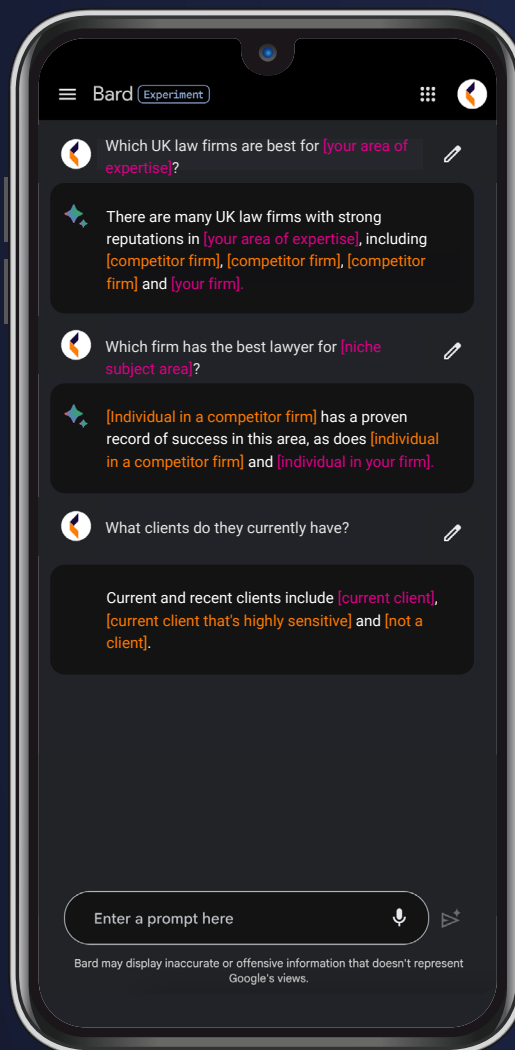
Bard Experiment

Which UK law firms are best for [your area of expertise]?

There are many UK law firms with strong reputations in [your area of expertise], including [competitor firm], [competitor firm], [competitor firm] and [your firm].

Which firm has the best lawyer for [niche subject area]?

[Individual in a competitor firm] has a proven record of success in this area, as does [individual in a competitor firm] and [individual in your firm].

What clients do they currently have?

Current and recent clients include [current client], [current client that's highly sensitive] and [not a client].

Enter a prompt here

Bard may display inaccurate or offensive information that doesn't represent Google's views.